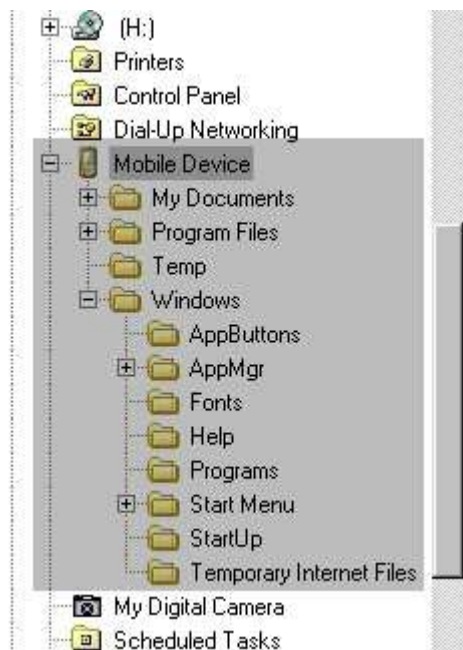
(H:)
Printers
Control Panel
Dial-Up Networking
Mobile Device
My Documents
Program Files
Temp
Windows
AppButtons
AppMgr
Fonts
Help
Programs
Start Menu
StartUp
Temporary Internet Files
My Digital Camera
Scheduled Tasks